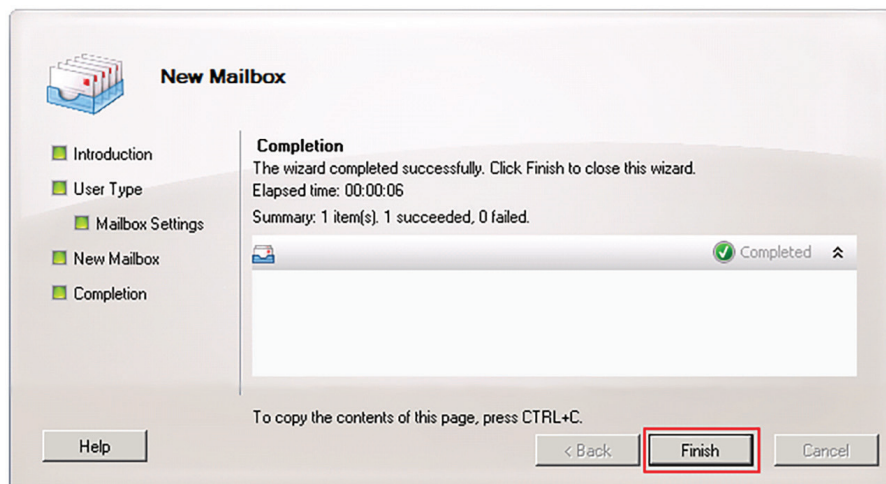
New Mailbox

Introduction
User Type
Mailbox Settings
New Mailbox
Completion

Completion
The wizard completed successfully. Click Finish to close this wizard.
Elapsed time: 00:00:06
Summary: 1 item(s). 1 succeeded, 0 failed.

Completed

To copy the contents of this page, press CTRL+C.

Help
< Back
Finish
Cancel